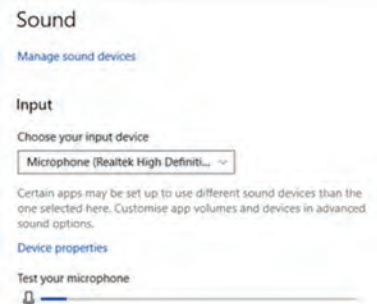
Sound

Manage sound devices

Input

Choose your input device

Microphone (Realtek High Definiti...

Certain apps may be set up to use different sound devices than the one selected here. Customise app volumes and devices in advanced sound options.

Device properties

Test your microphone